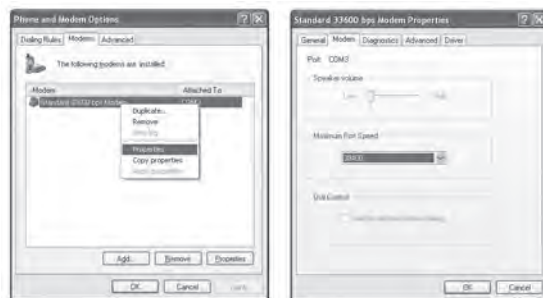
Phone and Modem Options

Dialing Rules | Modems | Advanced

The following modems are installed:

| Modem | Attached To |
|---|---|
| Standard 33600 bps Modem | COM2 |

Duplicate...
Remove
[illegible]
Properties
Copy properties
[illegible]

Add... | Remove | Properties

OK | Cancel | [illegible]

Standard 33600 bps Modem Properties

General | Modem | Diagnostics | Advanced | Driver

Port: COM2

Speaker volume

Low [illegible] High

Maximum Port Speed

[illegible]

Dial Control

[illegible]

OK | Cancel